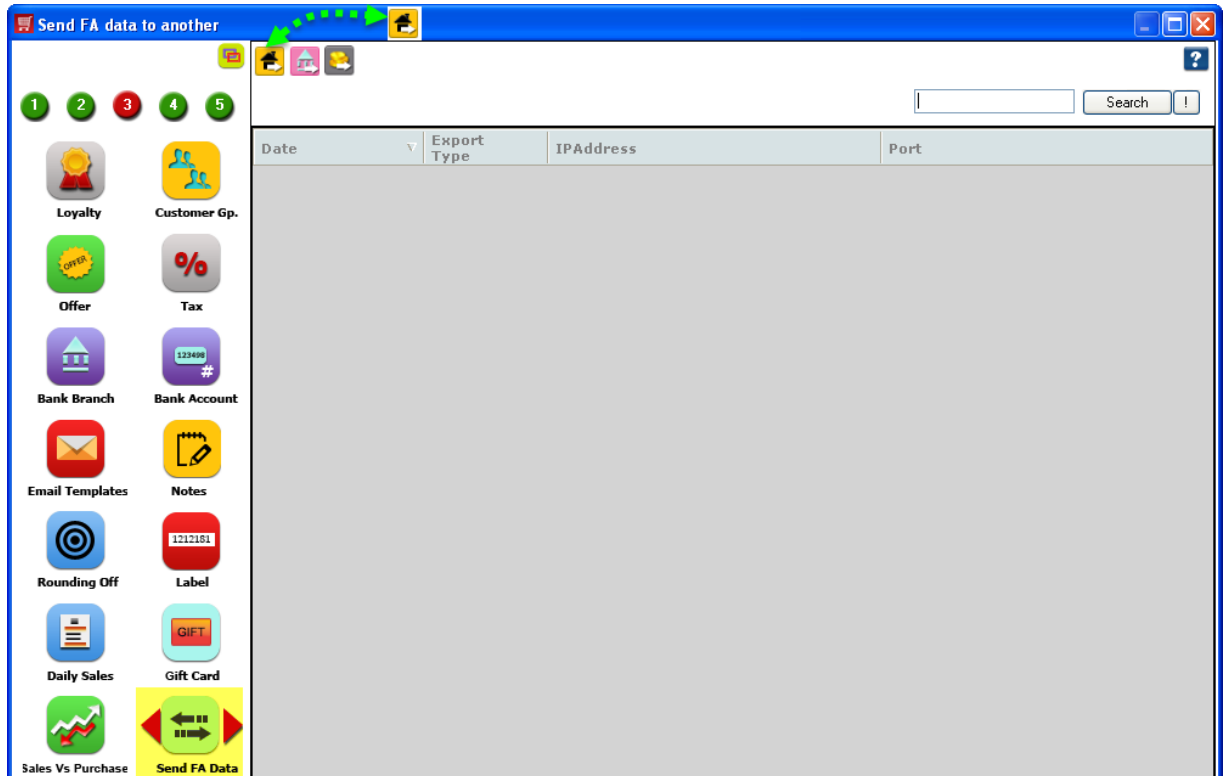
Send FA data to another

1 2 3 4 5

Loyalty
Customer Gp.
OFFER
Offer
%
Tax
Bank Branch
123498
#
Bank Account
Email Templates
Notes
Rounding Off
1212181
Label
Daily Sales
GIFT
Gift Card
Sales Vs Purchase
Send FA Data

Search
!

| Date | Export Type | IPAddress | Port |
|---|---|---|---|